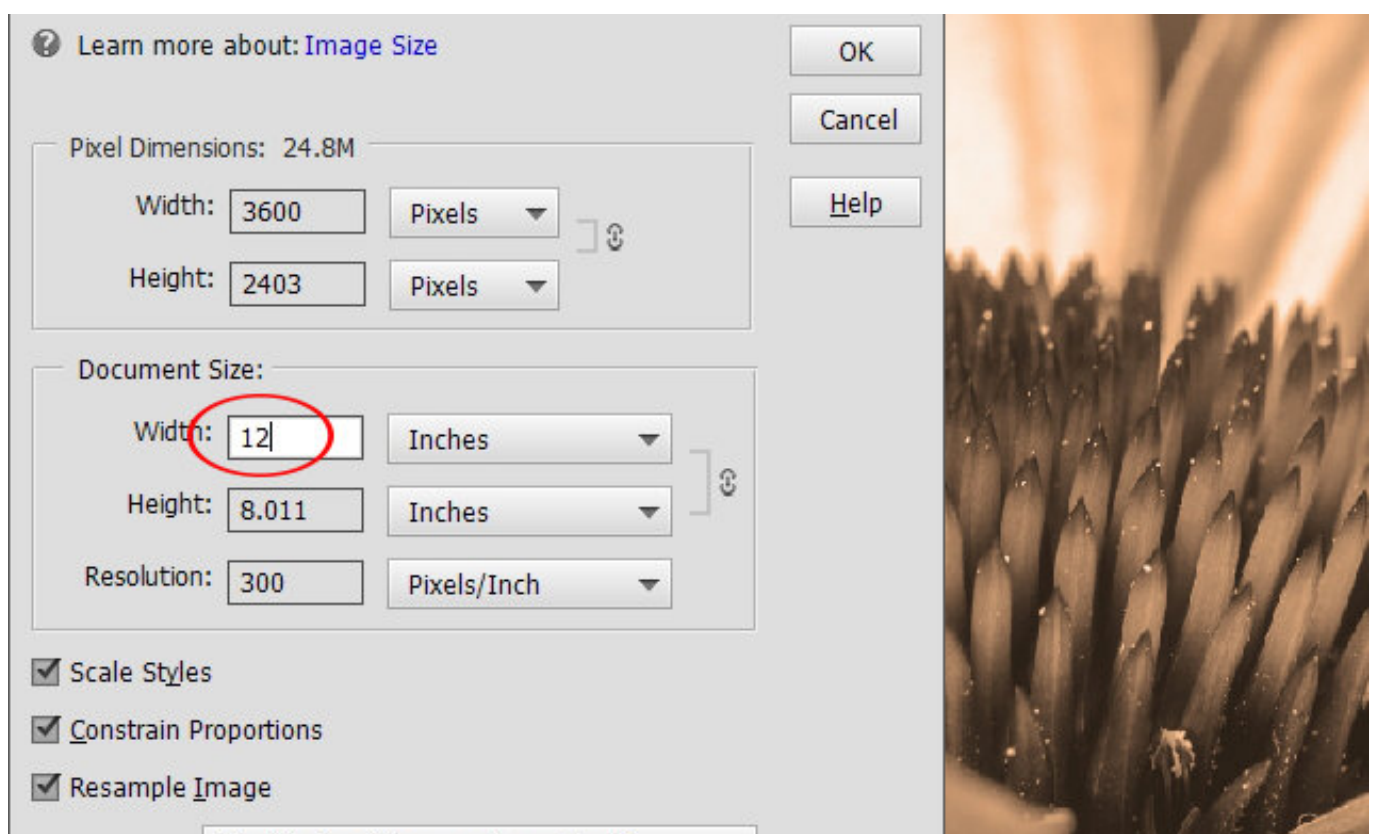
Learn more about: Image Size

OK

Cancel

Help

Pixel Dimensions: 24.8M

Width: 3600 Pixels

Height: 2403 Pixels

Document Size:

Width: 12 Inches

Height: 8.011 Inches

Resolution: 300 Pixels/Inch

Scale Styles

Constrain Proportions

Resample Image